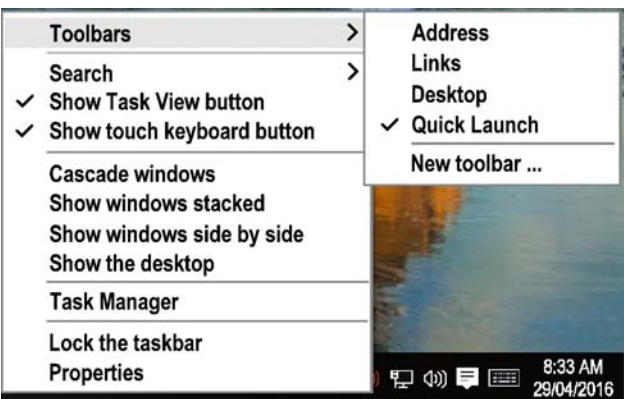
Toolbars >

Search >
✓ Show Task View button
✓ Show touch keyboard button

Cascade windows
Show windows stacked
Show windows side by side
Show the desktop

Task Manager

Lock the taskbar
Properties

Address
Links
Desktop
✓ Quick Launch

New toolbar ...

8:33 AM
29/04/2016